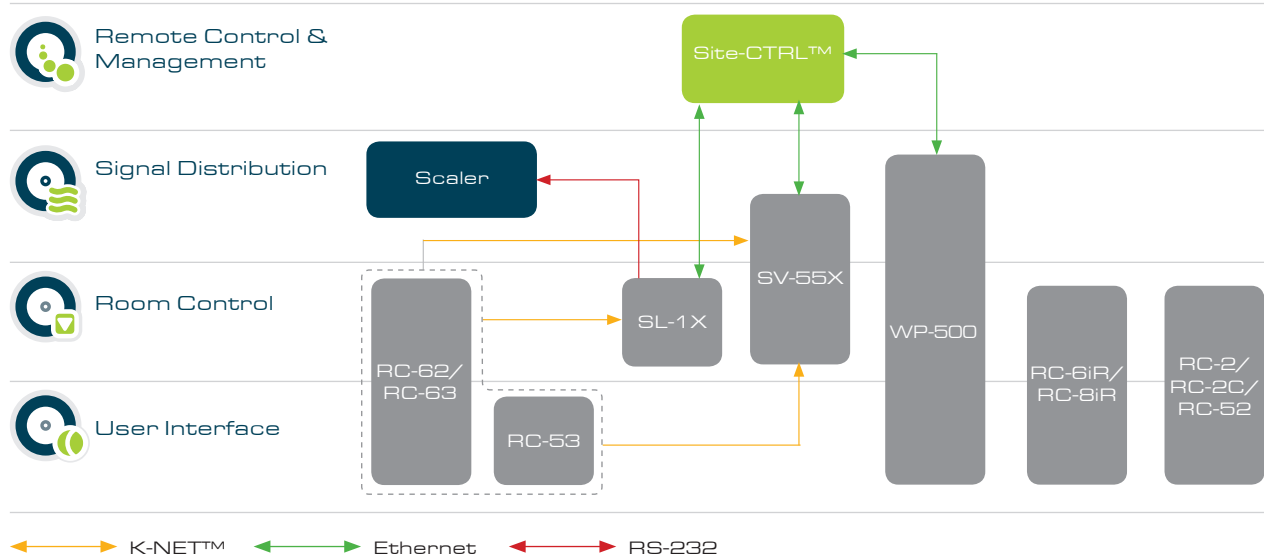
Remote Control & Management

Signal Distribution

Room Control

User Interface

Site-CTRL™

Scaler

SV-55X

SL-1X

WP-500

RC-62/ RC-63

RC-53

RC-6iR/ RC-8iR

RC-2/ RC-2C/ RC-52

K-NET™ Ethernet RS-232